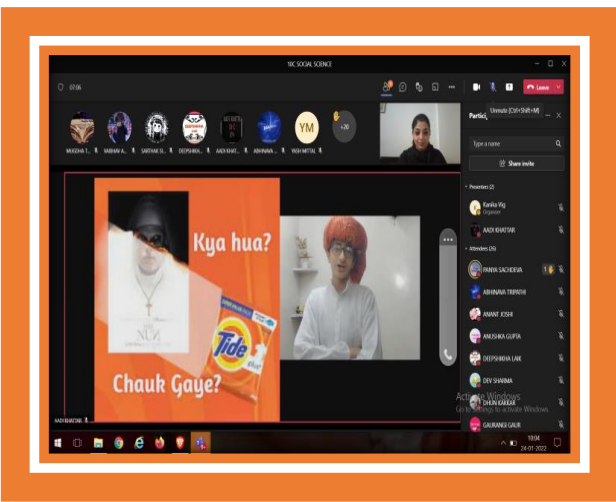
10C SOCIAL SCIENCE

07:06

Leave

Unmute (Ctrl+Shift+M)

Partici

MUGDHA T.. VAIBHAV A... SARTHAK SI... DEEPSHIKHA... AADI KHAT... ABHINAVA... YM VIDHI MITTAL +20

Type a name

Share invite

Presenters (2)

Kanika Vig
Organiser

AADI KHATTAR

Attendees (26)

PAVNI SACHDEVA

ABHINAVA TRIPATHI

ANANT JOSHI

ANUSHKA GUPTA

DEEPSHIKHA LAIK

DEV SHARMA

DHRUV KAKKAR

GAURANGI GAUR

Kya hua?

Chauk Gaye?

THE NUN

Tide

AADI KHATTAR

Activate Windows
Go to Settings to activate Windows

10:04
24-01-2022